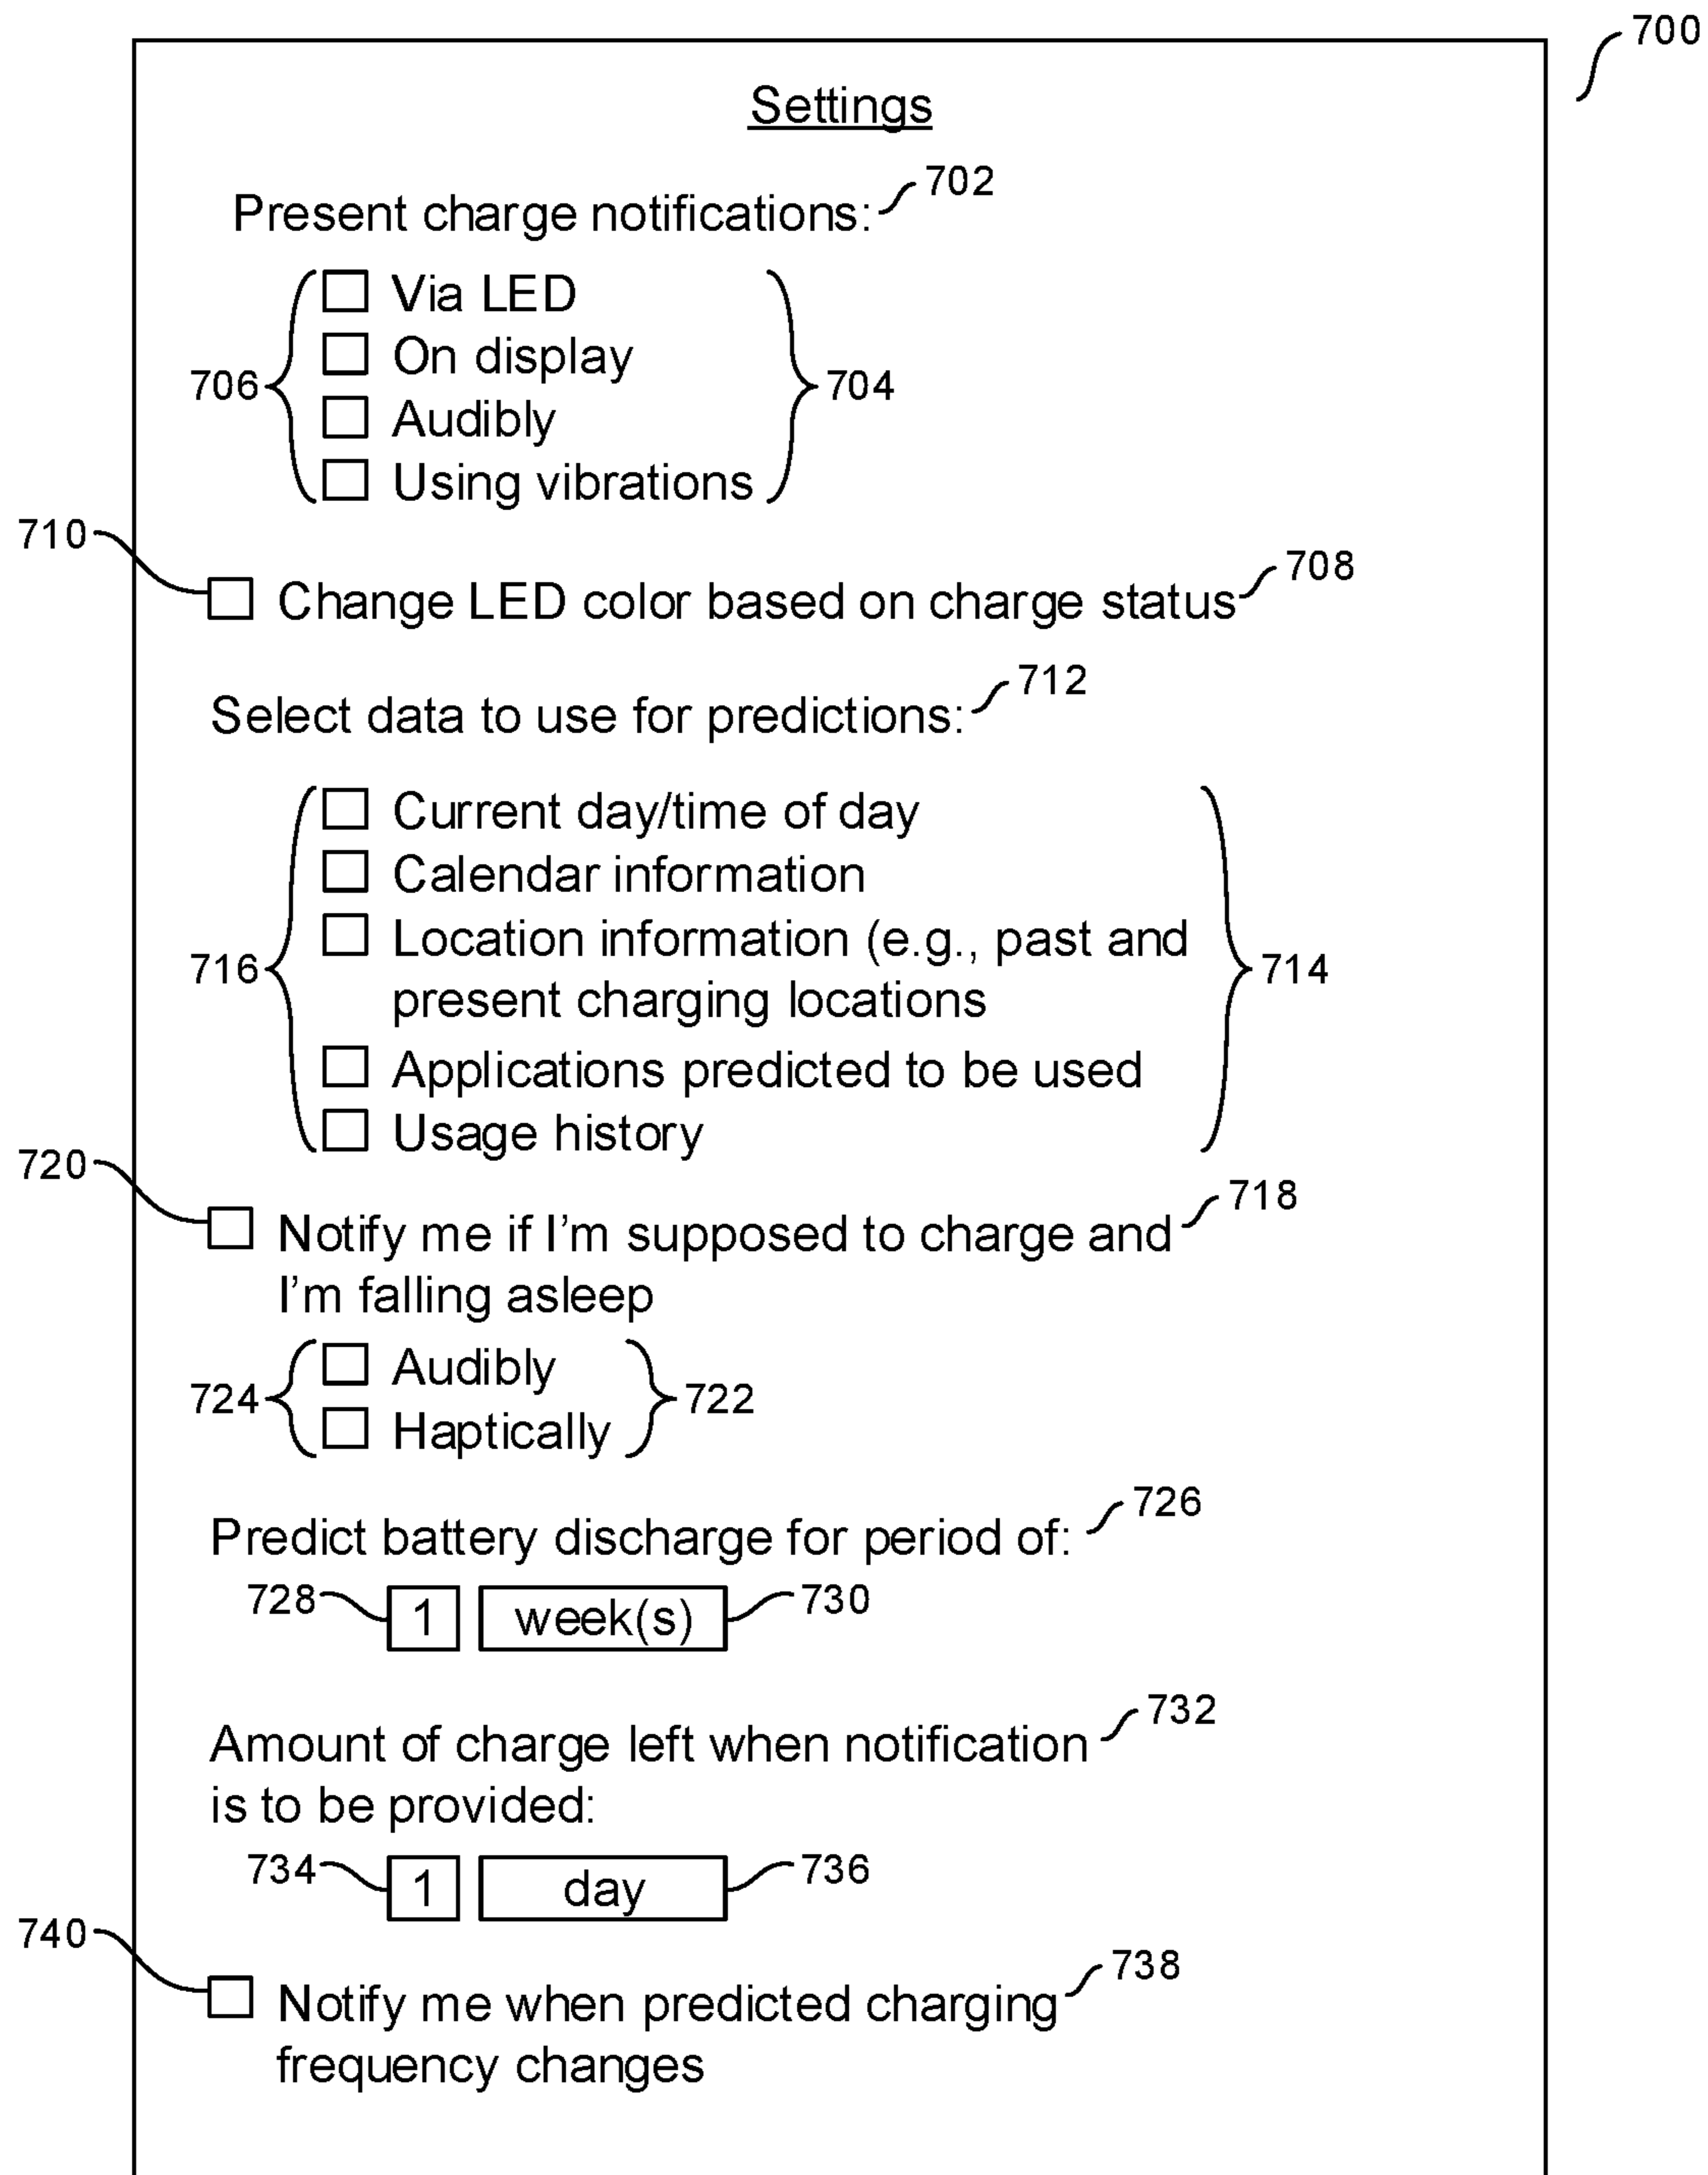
700

Settings

Present charge notifications: 702

706 ☐ Via LED
☐ On display
☐ Audibly
☐ Using vibrations 704

710 ☐ Change LED color based on charge status 708

Select data to use for predictions: 712

716 ☐ Current day/time of day
☐ Calendar information
☐ Location information (e.g., past and present charging locations
☐ Applications predicted to be used
☐ Usage history 714

720 ☐ Notify me if I'm supposed to charge and I'm falling asleep 718

724 ☐ Audibly
☐ Haptically 722

Predict battery discharge for period of: 726

728 1 week(s) 730

Amount of charge left when notification is to be provided: 732

734 1 day 736

740 ☐ Notify me when predicted charging frequency changes 738